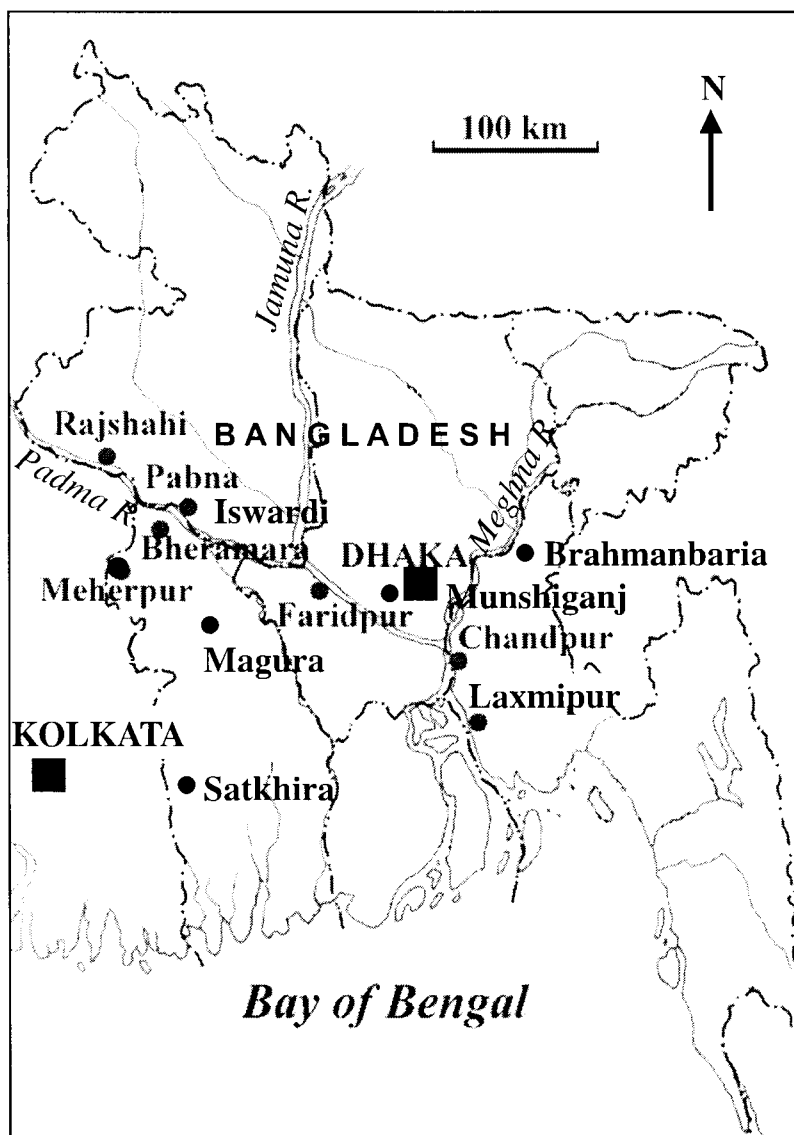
N

100 km

Jamuna R.

Rajshahi

BANGLADESH

Meghna R.

Padma R.

Pabna

Iswardi

Bheramara

DHAKA

Brahmanbaria

Meherpur

Faridpur

Munshiganj

Chandpur

Magura

Laxmipur

KOLKATA

Satkhira

Bay of Bengal